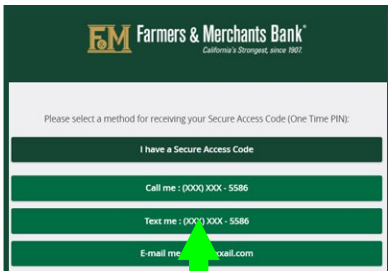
F&M Farmers & Merchants Bank®
California's Strongest, since 1907.

Please select a method for receiving your Secure Access Code (One Time PIN):

I have a Secure Access Code

Call me : (XXX) XXX - 5586

Text me : (XXX) XXX - 5586

E-mail me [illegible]xail.com